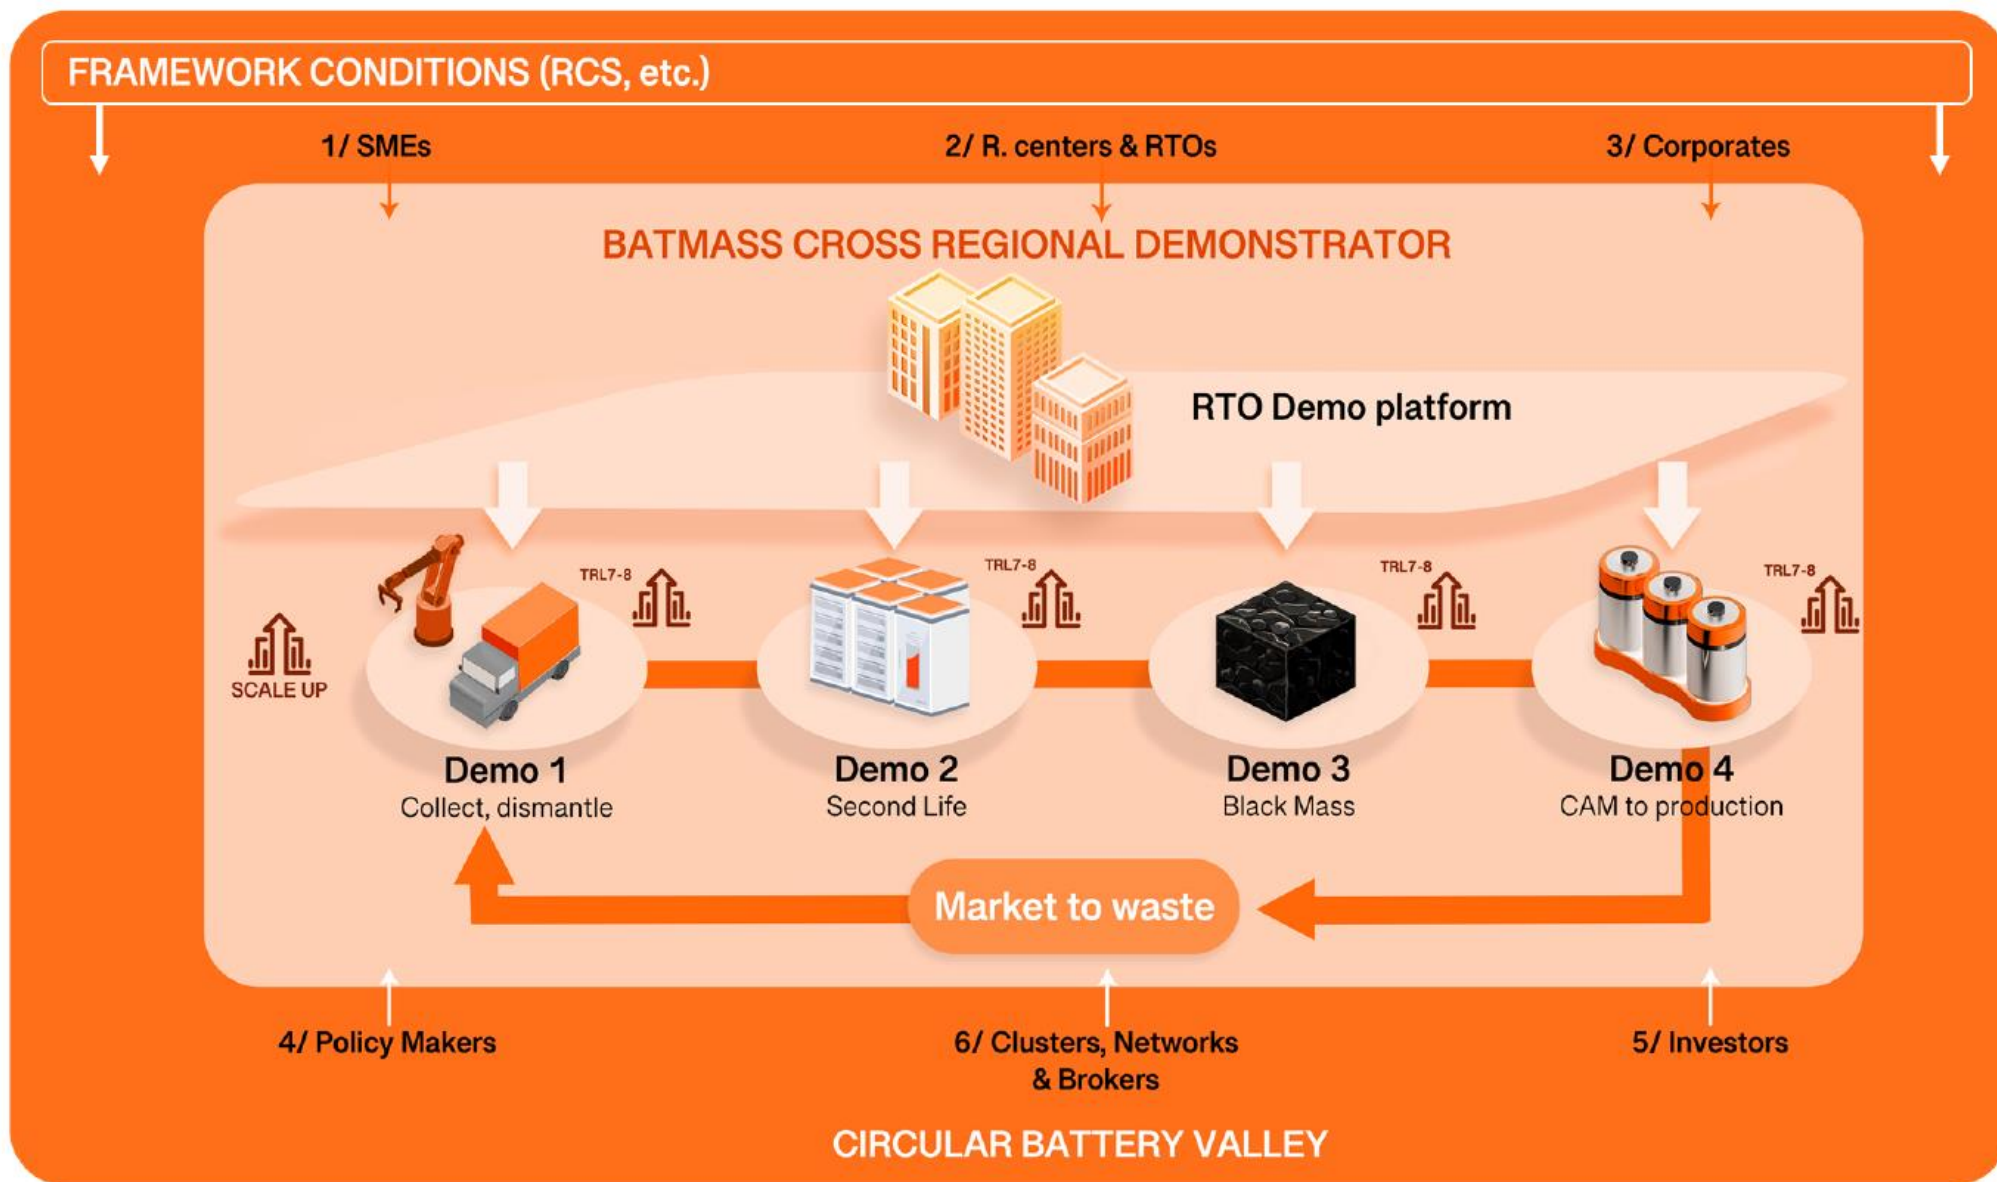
FRAMEWORK CONDITIONS (RCS, etc.)

1/ SMEs

2/ R. centers & RTOs

3/ Corporates

BATMASS CROSS REGIONAL DEMONSTRATOR

RTO Demo platform

SCALE UP

TRL7-8

TRL7-8

TRL7-8

TRL7-8

Demo 1
Collect, dismantle

Demo 2
Second Life

Demo 3
Black Mass

Demo 4
CAM to production

Market to waste

4/ Policy Makers

6/ Clusters, Networks & Brokers

5/ Investors

CIRCULAR BATTERY VALLEY